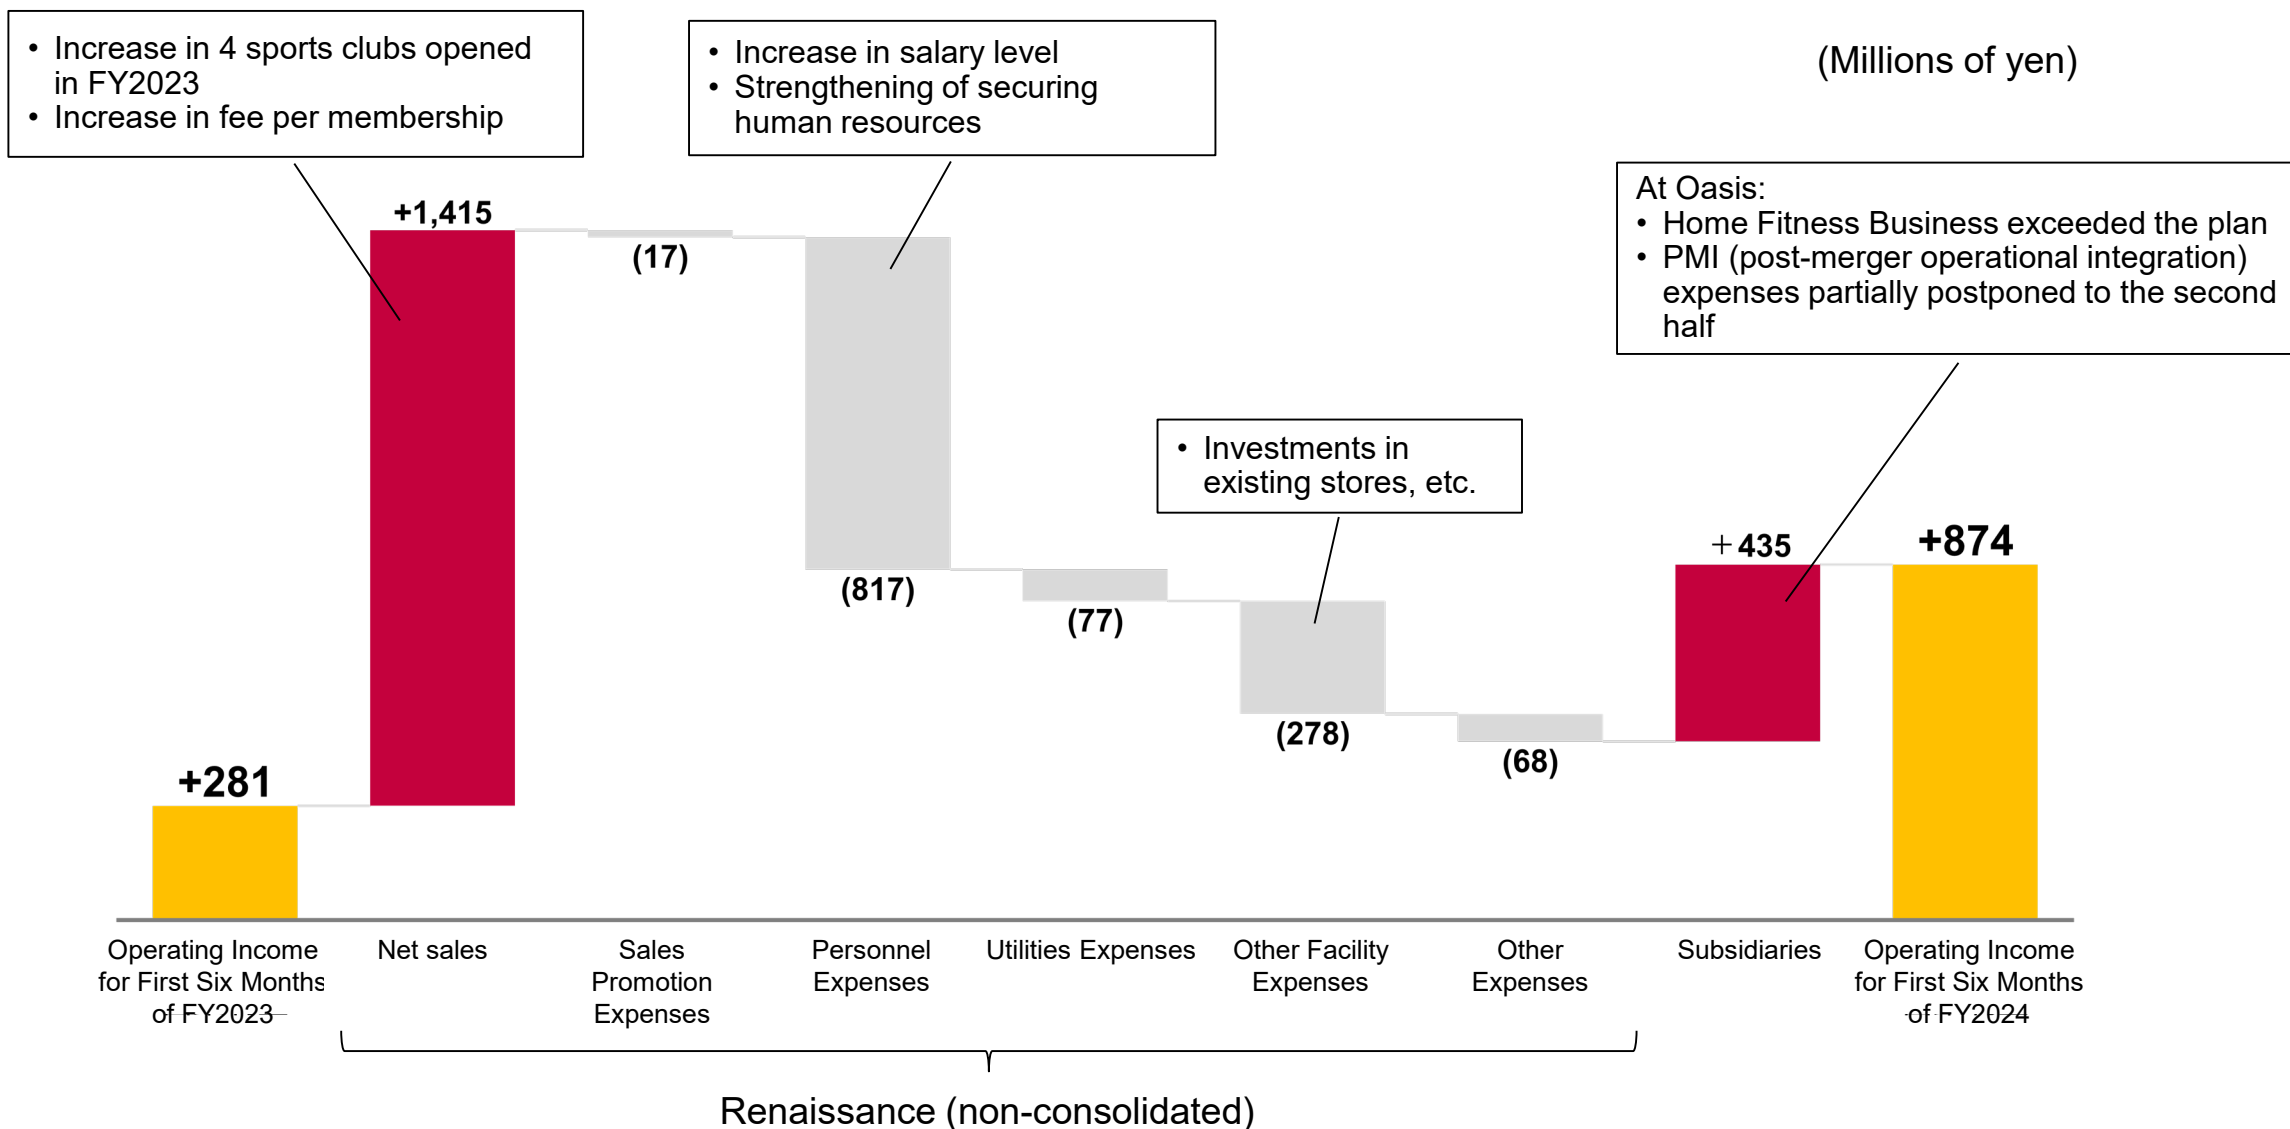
• Increase in 4 sports clubs opened in FY2023
• Increase in fee per membership

• Increase in salary level
• Strengthening of securing human resources

(Millions of yen)

At Oasis:
• Home Fitness Business exceeded the plan
• PMI (post-merger operational integration) expenses partially postponed to the second half

• Investments in existing stores, etc.

+281

+1,415

(17)

(817)

(77)

(278)

(68)

＋435

+874

Operating Income for First Six Months of FY2023

Net sales

Sales Promotion Expenses

Personnel Expenses

Utilities Expenses

Other Facility Expenses

Other Expenses

Subsidiaries

Operating Income for First Six Months of FY2024

Renaissance (non-consolidated)